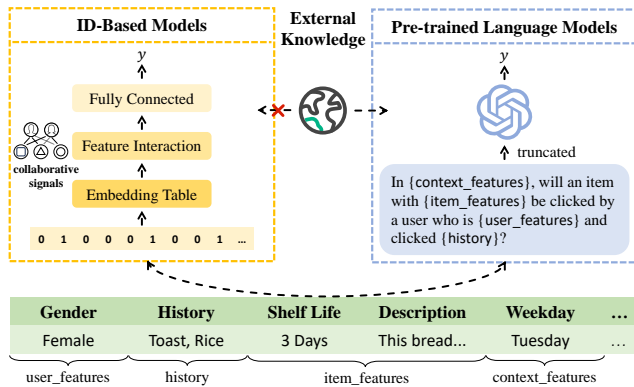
ID-Based Models

External Knowledge

Pre-trained Language Models

$y$

Fully Connected

Feature Interaction

collaborative signals

Embedding Table

0 1 0 0 0 1 0 0 1 ...

$y$

truncated

In {context_features}, will an item with {item_features} be clicked by a user who is {user_features} and clicked {history}?

| Gender | History | Shelf Life | Description | Weekday | ... |
|---|---|---|---|---|---|
| Female | Toast, Rice | 3 Days | This bread... | Tuesday | ... |

user_features history item_features context_features